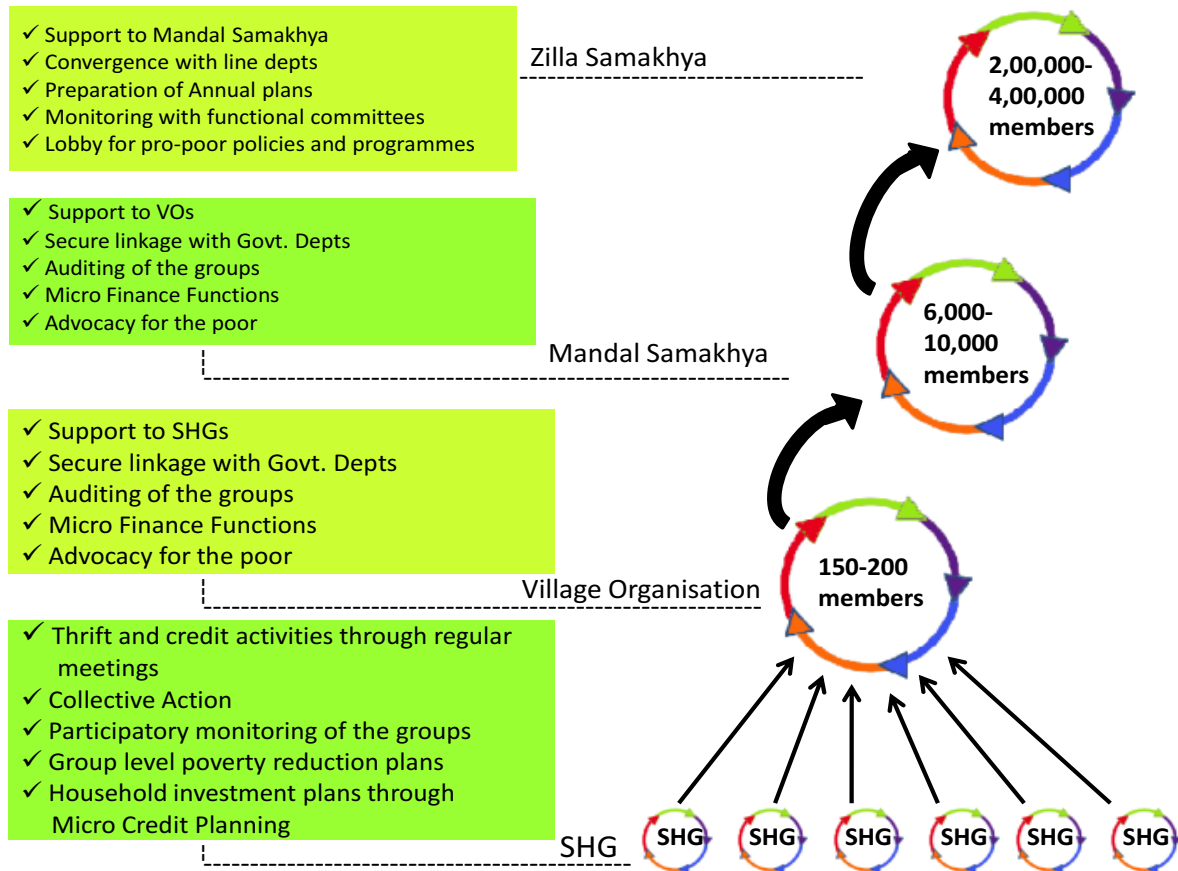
✓ Support to Mandal Samakhya
✓ Convergence with line depts
✓ Preparation of Annual plans
✓ Monitoring with functional committees
✓ Lobby for pro-poor policies and programmes

Zilla Samakhya

2,00,000-4,00,000 members

✓ Support to VOs
✓ Secure linkage with Govt. Depts
✓ Auditing of the groups
✓ Micro Finance Functions
✓ Advocacy for the poor

Mandal Samakhya

6,000-10,000 members

✓ Support to SHGs
✓ Secure linkage with Govt. Depts
✓ Auditing of the groups
✓ Micro Finance Functions
✓ Advocacy for the poor

Village Organisation

150-200 members

✓ Thrift and credit activities through regular meetings
✓ Collective Action
✓ Participatory monitoring of the groups
✓ Group level poverty reduction plans
✓ Household investment plans through Micro Credit Planning

SHG

SHG SHG SHG SHG SHG SHG